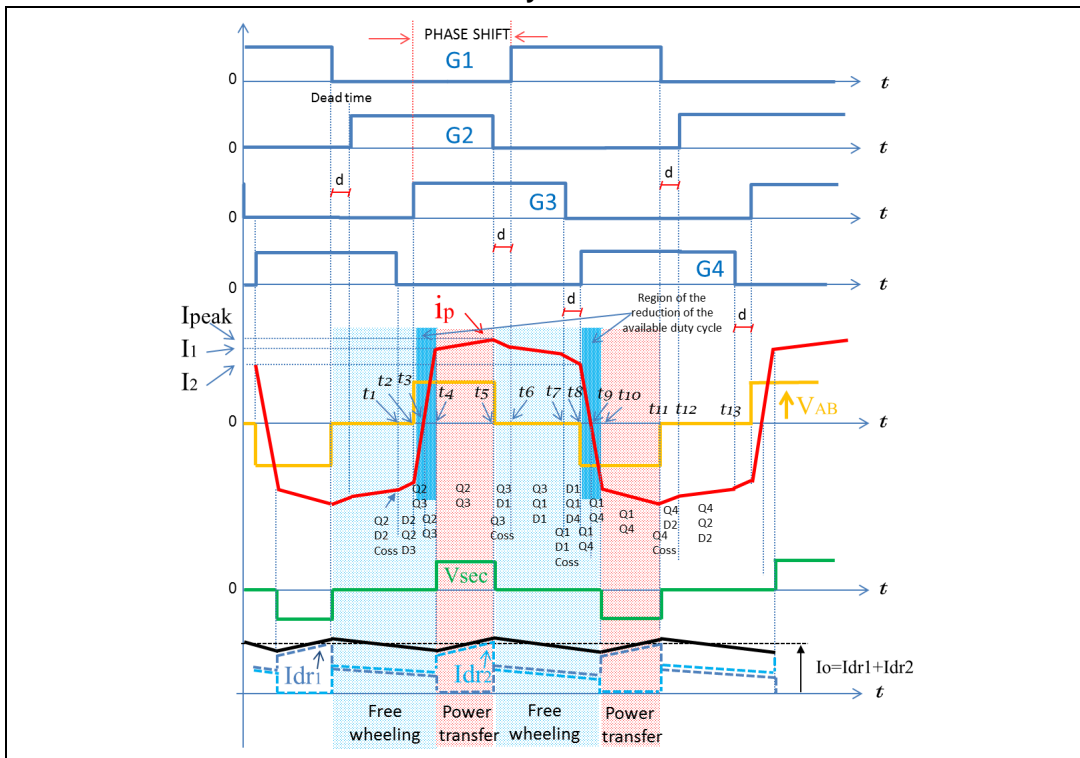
PHASE SHIFT

G1

0

t

Dead time

G2

0

t

d

d

G3

0

t

d

G4

0

t

d

Region of the reduction of the available duty cycle

d

Ipeak

ip

I1

I2

t1 t2 t3 t4 t5 t6 t7 t8 t9 t10 t11 t12 t13

VAB

0

t

Q2 Q3

Q2 Q3

Q3 D1

Q3 Q1 D1

D1 Q1 D4

D1 Q1 Q4

Q2 D2 Coss

D2 Q2 D3

Q2 Q3

Q3 Coss

Q1 D1 Coss

Q1 Q4

Q1 Q4

Q4 D2 Q4 Coss

Q4 Q2 D2

0

Vsec

t

Idr1

Idr2

Io=Idr1+Idr2

t

Free wheeling

Power transfer

Free wheeling

Power transfer